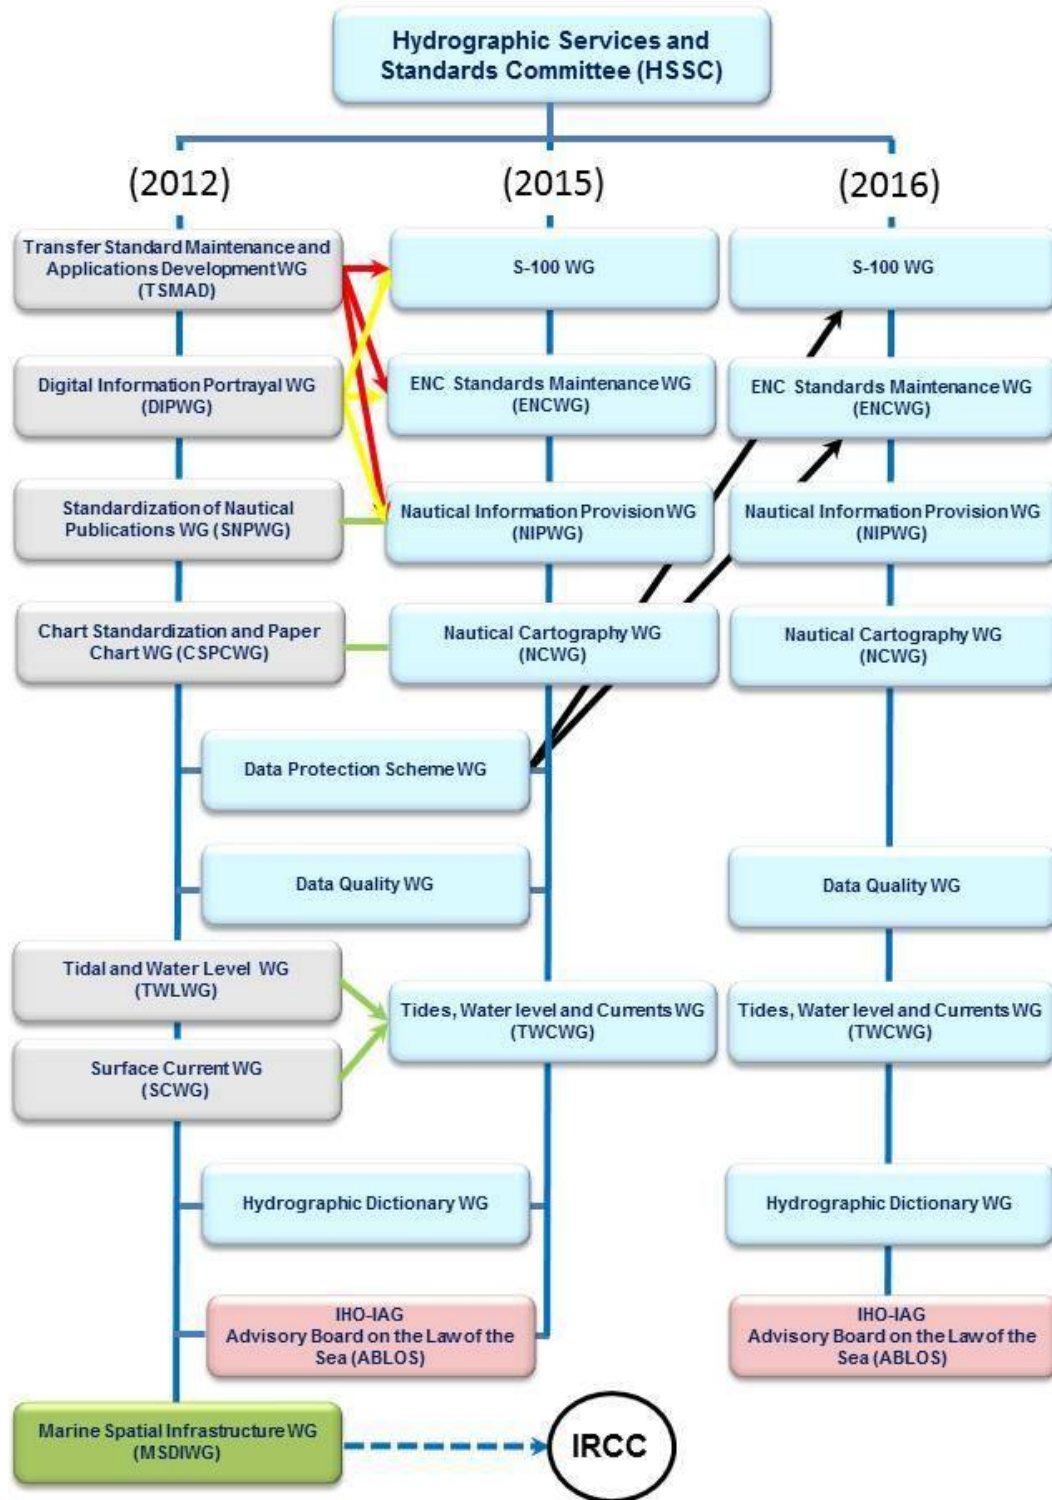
Hydrographic Services and Standards Committee (HSSC)

(2012)

(2015)

(2016)

Transfer Standard Maintenance and Applications Development WG (TSMAD)

S-100 WG

S-100 WG

Digital Information Portrayal WG (DIPWG)

ENC Standards Maintenance WG (ENCWG)

ENC Standards Maintenance WG (ENCWG)

Standardization of Nautical Publications WG (SNPWG)

Nautical Information Provision WG (NIPWG)

Nautical Information Provision WG (NIPWG)

Chart Standardization and Paper Chart WG (CSPCWG)

Nautical Cartography WG (NCWG)

Nautical Cartography WG (NCWG)

Data Protection Scheme WG

Data Quality WG

Data Quality WG

Tidal and Water Level WG (TWLWG)

Tides, Water level and Currents WG (TWCWG)

Tides, Water level and Currents WG (TWCWG)

Surface Current WG (SCWG)

Hydrographic Dictionary WG

Hydrographic Dictionary WG

IHO-IAG Advisory Board on the Law of the Sea (ABLOS)

IHO-IAG Advisory Board on the Law of the Sea (ABLOS)

Marine Spatial Infrastructure WG (MSDIWG)

IRCC